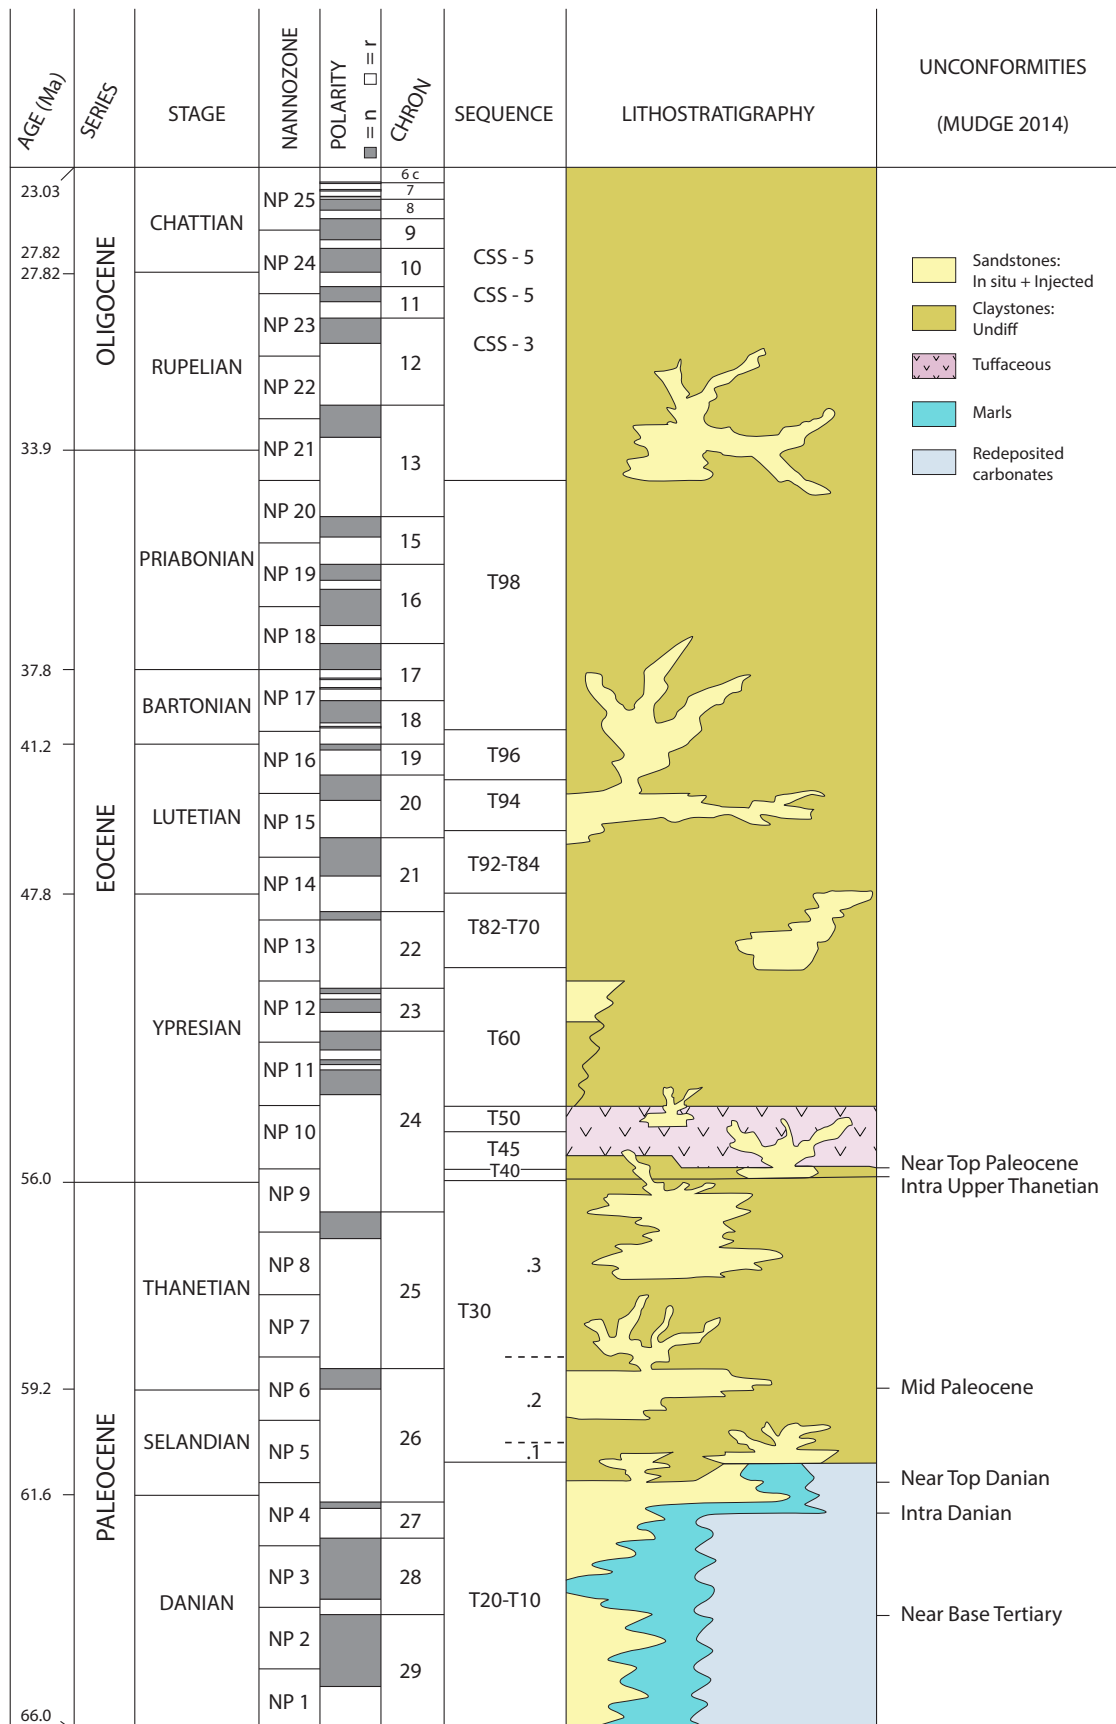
| AGE (Ma) | SERIES | STAGE | NANNOZONE | POLARITY ■ = n □ = r | CHRON | SEQUENCE | LITHOSTRATIGRAPHY | UNCONFORMITIES (MUDGE 2014) |
|---|---|---|---|---|---|---|---|---|
| 23.03 | OLIGOCENE | CHATTIAN | NP 25 | | 6 c, 7, 8, 9 | CSS - 5 | | |
| 27.82 27.82 | | | NP 24 | | 10 | CSS - 5 | | |
| | | RUPELIAN | NP 23 | | 11 | CSS - 3 | | |
| | | | NP 22 | | 12 | | | |
| 33.9 | EOCENE | | NP 21 | | 13 | | | |
| | | PRIABONIAN | NP 20 | | 15 | T98 | | |
| | | | NP 19 | | 16 | | | |
| | | | NP 18 | | | | | |
| 37.8 | | BARTONIAN | NP 17 | | 17 | | | |
| | | | | | 18 | | | |
| 41.2 | | LUTETIAN | NP 16 | | 19 | T96 | | |
| | | | NP 15 | | 20 | T94 | | |
| | | | NP 14 | | 21 | T92-T84 | | |
| 47.8 | | YPRESIAN | NP 13 | | 22 | T82-T70 | | |
| | | | NP 12 | | 23 | T60 | | |
| | | | NP 11 | | | | | |
| | | | NP 10 | | 24 | T50 | | |
| | | | | | | T45 | | Near Top Paleocene |
| 56.0 | PALEOCENE | THANETIAN | NP 9 | | | T40 | | Intra Upper Thanetian |
| | | | NP 8 | | 25 | T30 .3 | | |
| | | | NP 7 | | | | | |
| 59.2 | | SELANDIAN | NP 6 | | 26 | .2 | | Mid Paleocene |
| | | | NP 5 | | | .1 | | Near Top Danian |
| 61.6 | | DANIAN | NP 4 | | 27 | T20-T10 | | Intra Danian |
| | | | NP 3 | | 28 | | | |
| | | | NP 2 | | 29 | | | Near Base Tertiary |
| 66.0 | | | NP 1 | | | | | |

Sandstones: In situ + Injected
Claystones: Undiff
Tuffaceous
Marls
Redeposited carbonates